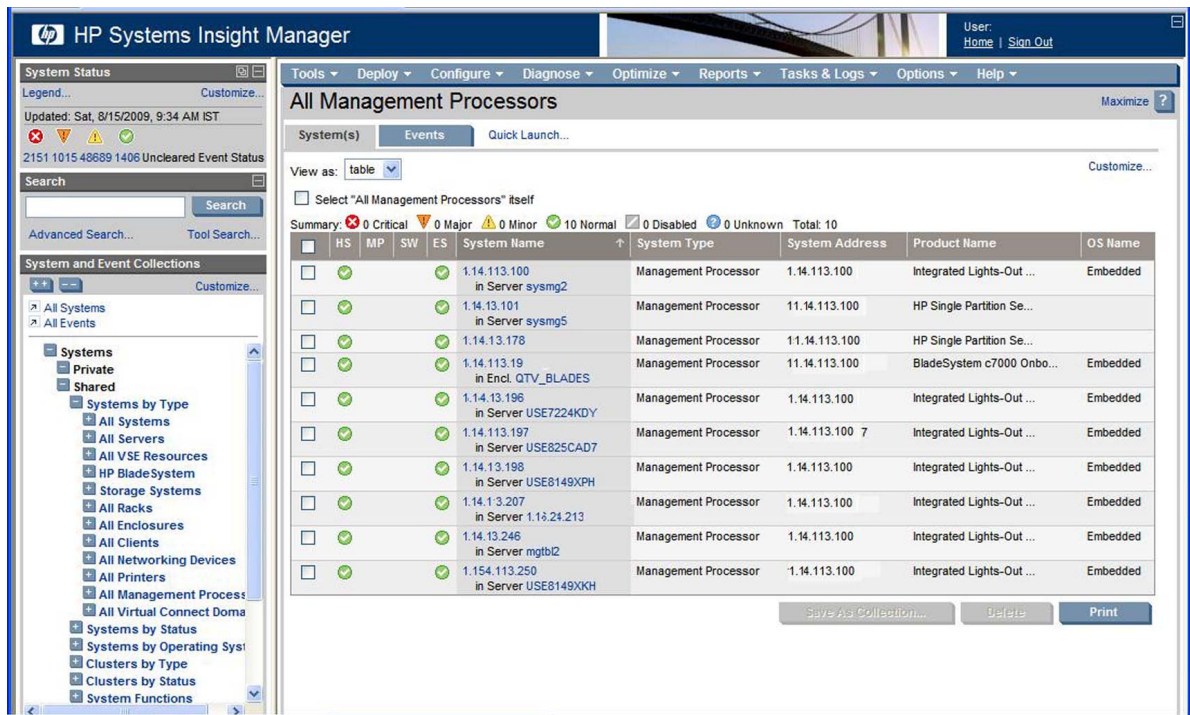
HP Systems Insight Manager

User:
Home | Sign Out

System Status
Legend... Customize...
Updated: Sat, 8/15/2009, 9:34 AM IST
2151 1015 48689 1406 Uncleared Event Status

Search
Search
Advanced Search... Tool Search...

System and Event Collections
Customize...
All Systems
All Events

Systems
Private
Shared
Systems by Type
All Systems
All Servers
All VSE Resources
HP BladeSystem
Storage Systems
All Racks
All Enclosures
All Clients
All Networking Devices
All Printers
All Management Process
All Virtual Connect Doma
Systems by Status
Systems by Operating Syst
Clusters by Type
Clusters by Status
System Functions

Tools ▾ Deploy ▾ Configure ▾ Diagnose ▾ Optimize ▾ Reports ▾ Tasks & Logs ▾ Options ▾ Help ▾

All Management Processors
Maximize ?

System(s) Events Quick Launch...

View as: table
Customize...

Select "All Management Processors" itself

Summary: 0 Critical 0 Major 0 Minor 10 Normal 0 Disabled 0 Unknown Total: 10

| | HS | MP | SW | ES | System Name | System Type | System Address | Product Name | OS Name |
|---|---|---|---|---|---|---|---|---|---|
| | | | | | 1.14.113.100 in Server sysmg2 | Management Processor | 1.14.113.100 | Integrated Lights-Out ... | Embedded |
| | | | | | 1.14.13.101 in Server sysmg5 | Management Processor | 11.14.113.100 | HP Single Partition Se... | |
| | | | | | 1.14.13.178 | Management Processor | 11.14.113.100 | HP Single Partition Se... | |
| | | | | | 1.14.113.19 in Encl. QTV_BLADES | Management Processor | 11.14.113.100 | BladeSystem c7000 Onbo... | Embedded |
| | | | | | 1.14.13.196 in Server USE7224KDY | Management Processor | 1.14.113.100 | Integrated Lights-Out ... | Embedded |
| | | | | | 1.14.113.197 in Server USE825CAD7 | Management Processor | 1.14.113.100 7 | Integrated Lights-Out ... | Embedded |
| | | | | | 1.14.13.198 in Server USE8149XPH | Management Processor | 1.14.113.100 | Integrated Lights-Out ... | Embedded |
| | | | | | 1.14.1`3.207 in Server 1.18.24.213 | Management Processor | 1.14.113.100 | Integrated Lights-Out ... | Embedded |
| | | | | | 1.14.13.246 in Server mgtbl2 | Management Processor | 1.14.113.100 | Integrated Lights-Out ... | Embedded |
| | | | | | 1.154.113.250 in Server USE8149XKH | Management Processor | 1.14.113.100 | Integrated Lights-Out ... | Embedded |

Save As Collection... Delete Print